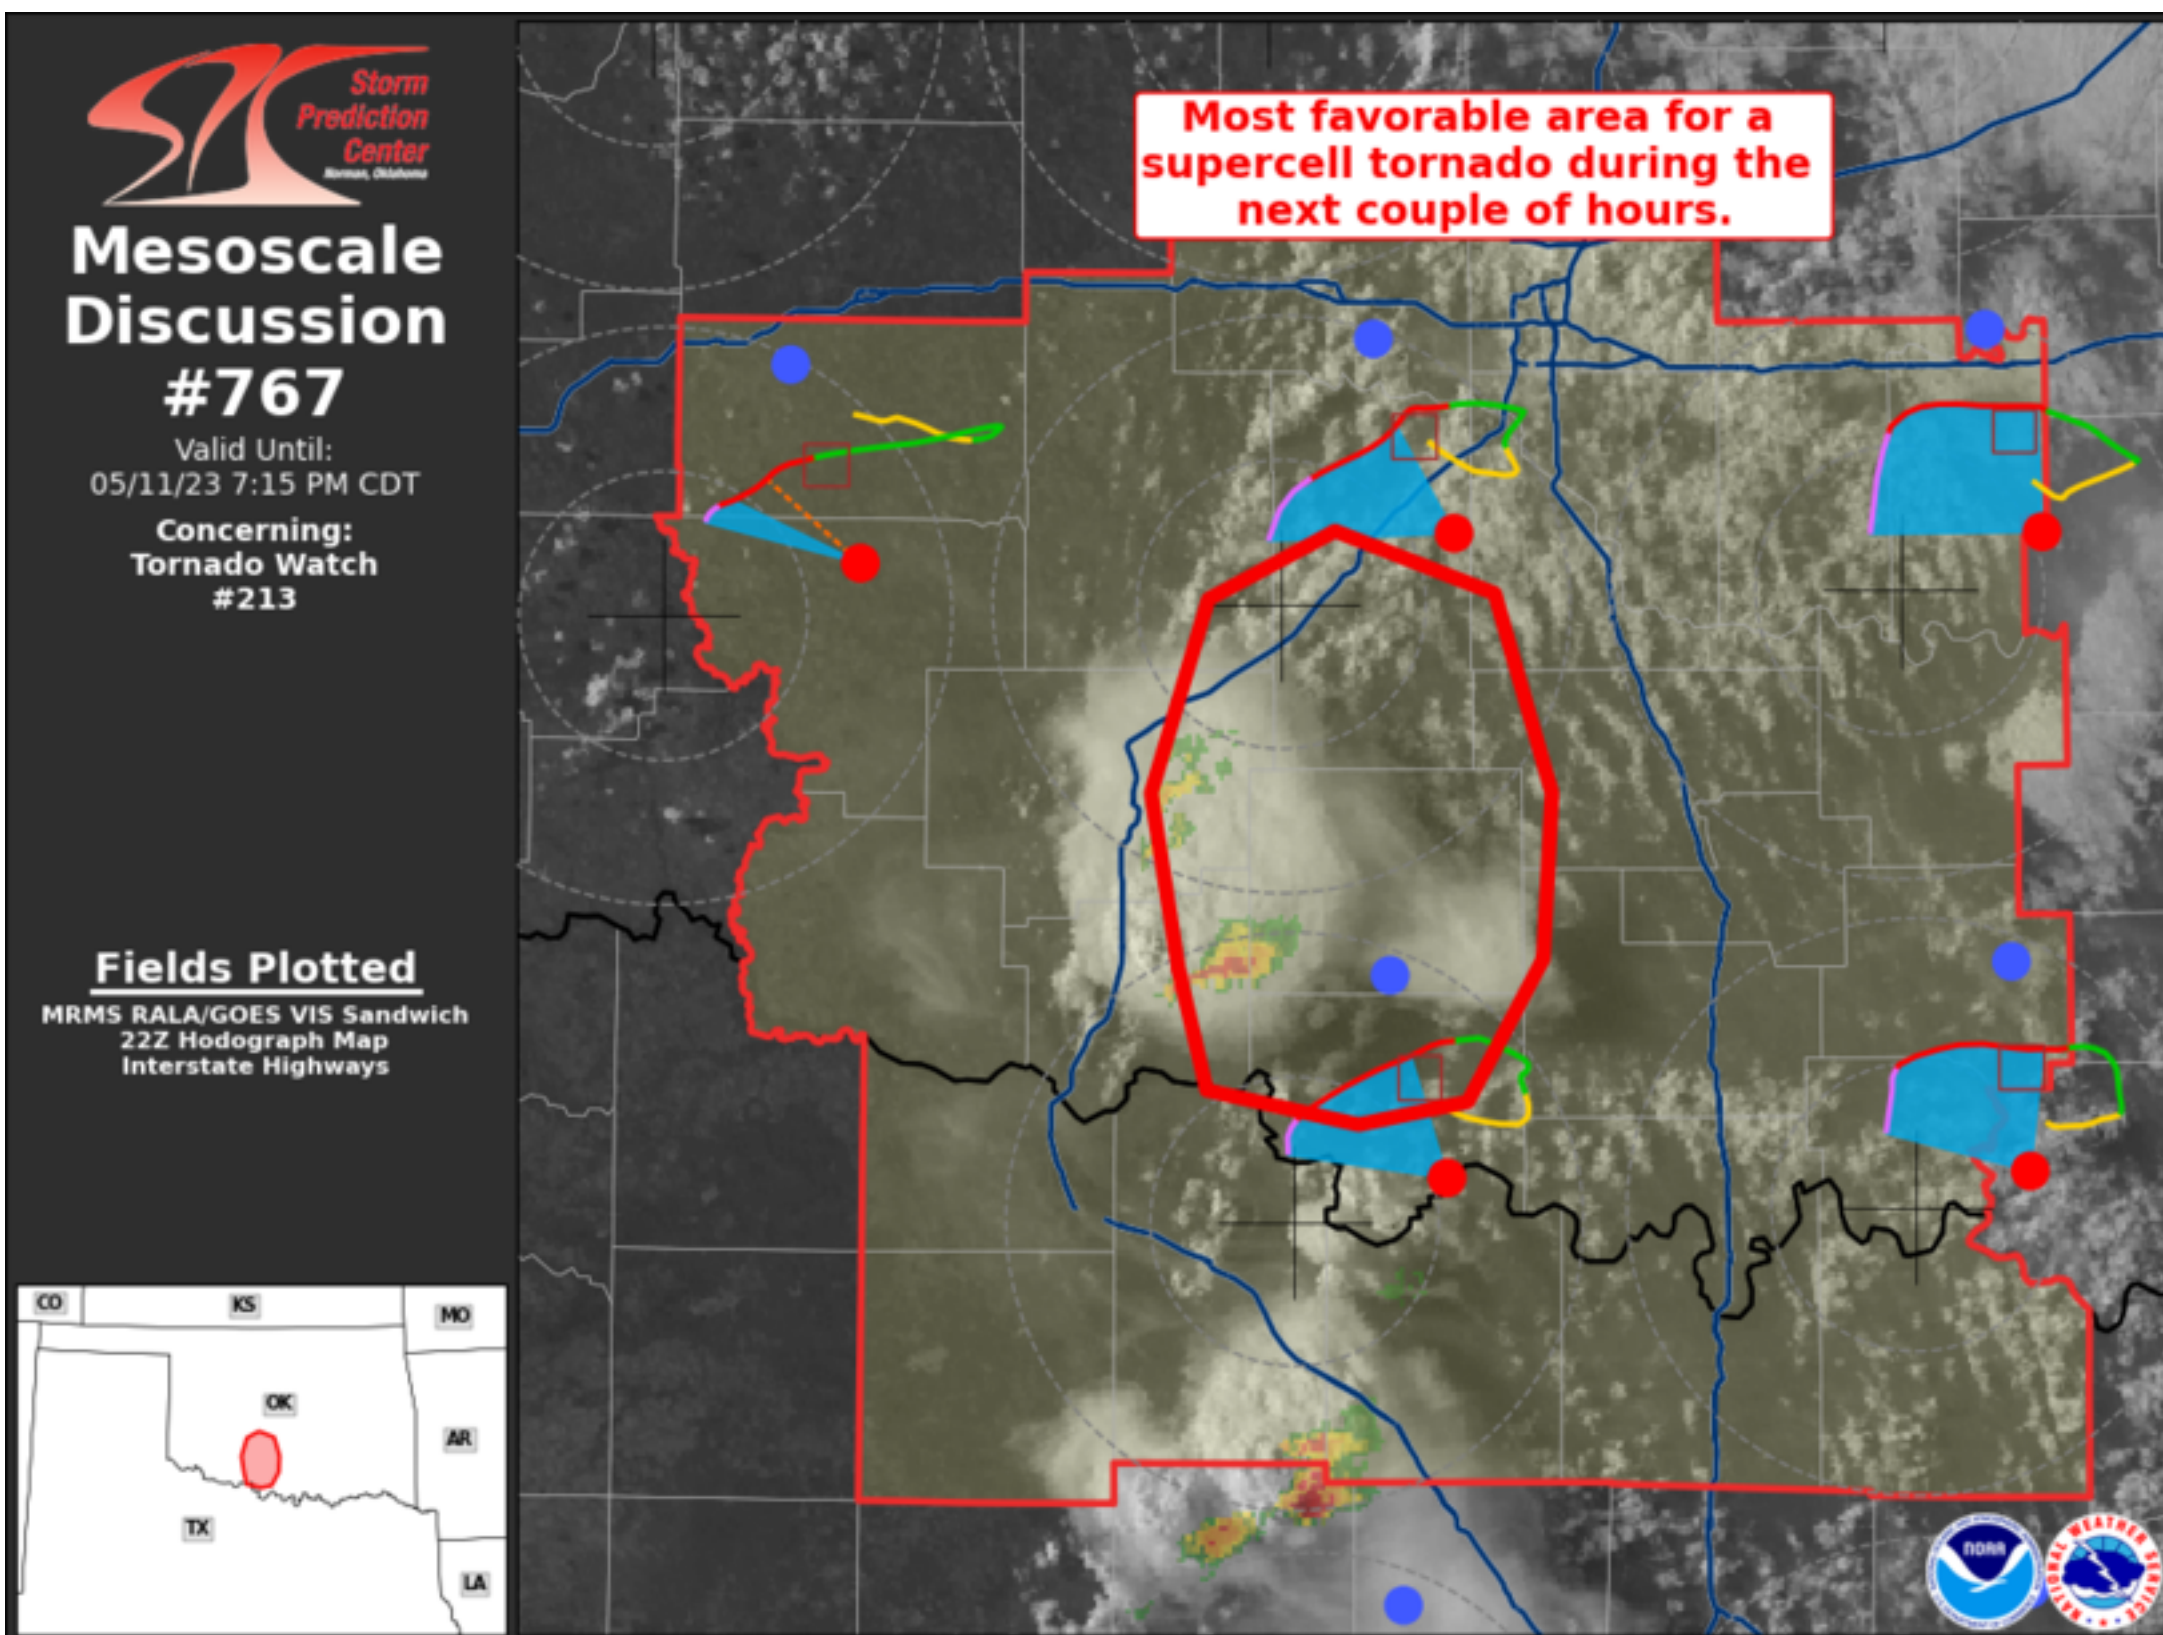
Storm Prediction Center
Norman, Oklahoma

Mesoscale Discussion #767

Valid Until:
05/11/23 7:15 PM CDT

Concerning:
Tornado Watch #213

Fields Plotted
MRMS RALA/GOES VIS Sandwich
22Z Hodograph Map
Interstate Highways

CO
KS
MO
OK
AR
TX
LA

Most favorable area for a supercell tornado during the next couple of hours.

NOAA
NATIONAL WEATHER SERVICE